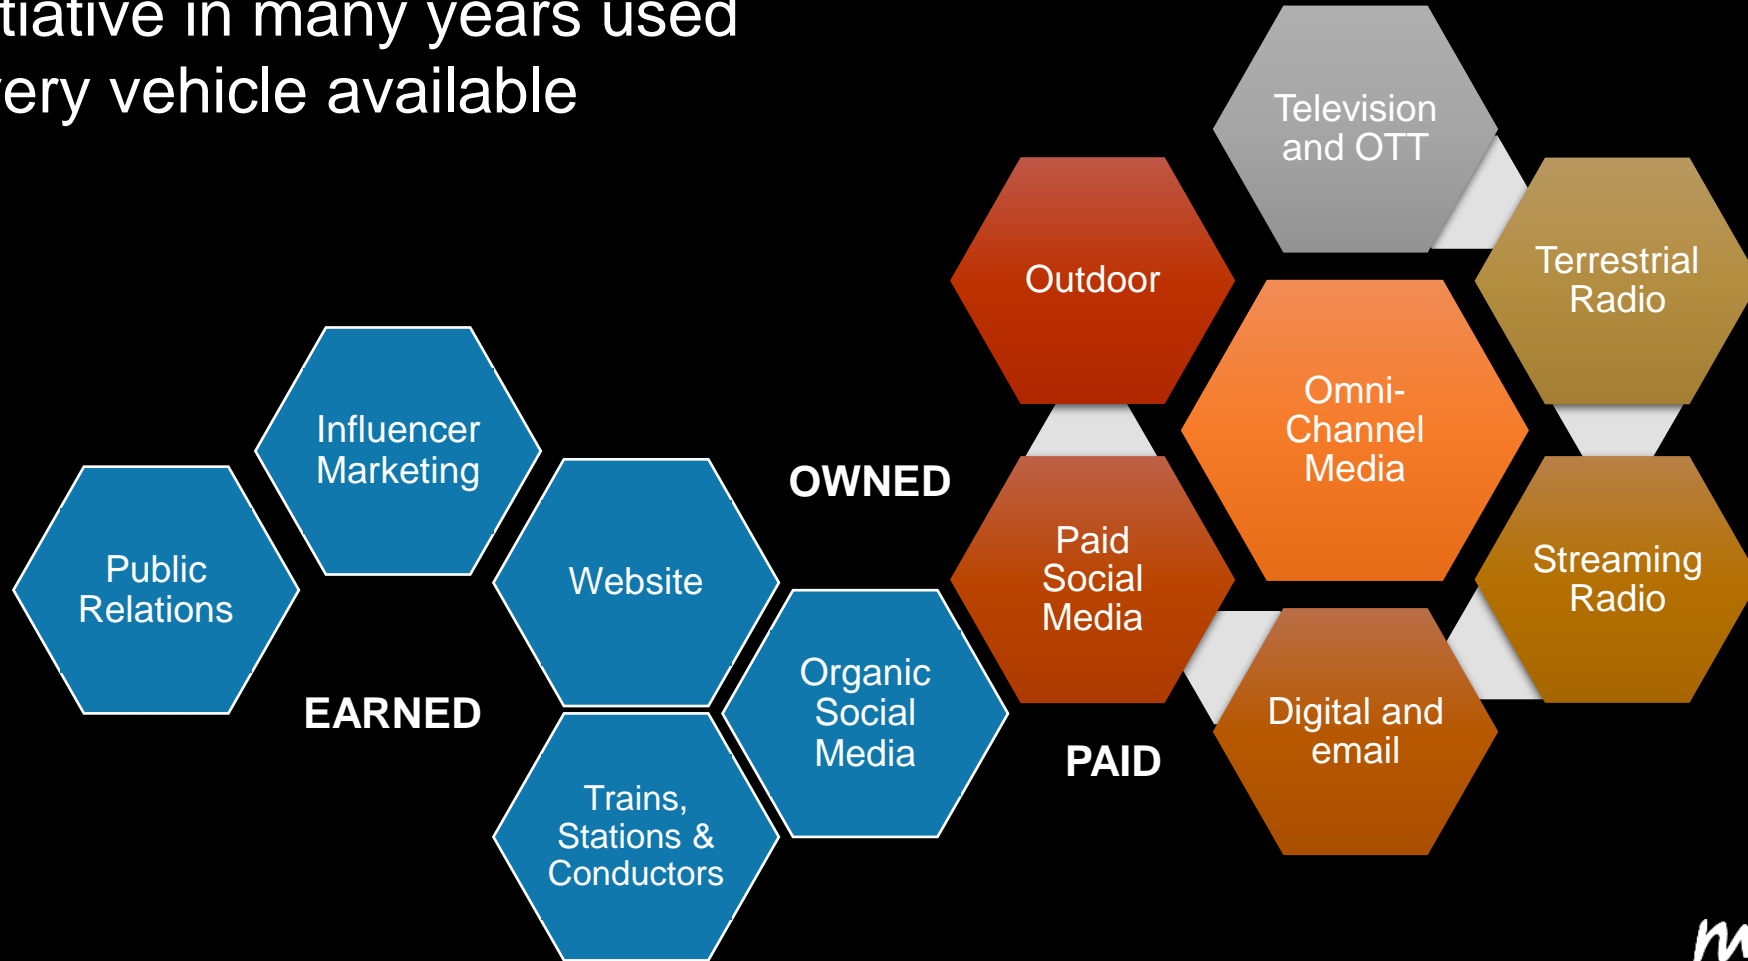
tiative in many years used
ery vehicle available

Television and OTT

Outdoor

Terrestrial Radio

Omni-Channel Media

Influencer Marketing

OWNED

Paid Social Media

Streaming Radio

Public Relations

Website

Organic Social Media

EARNED

PAID

Digital and email

Trains, Stations & Conductors